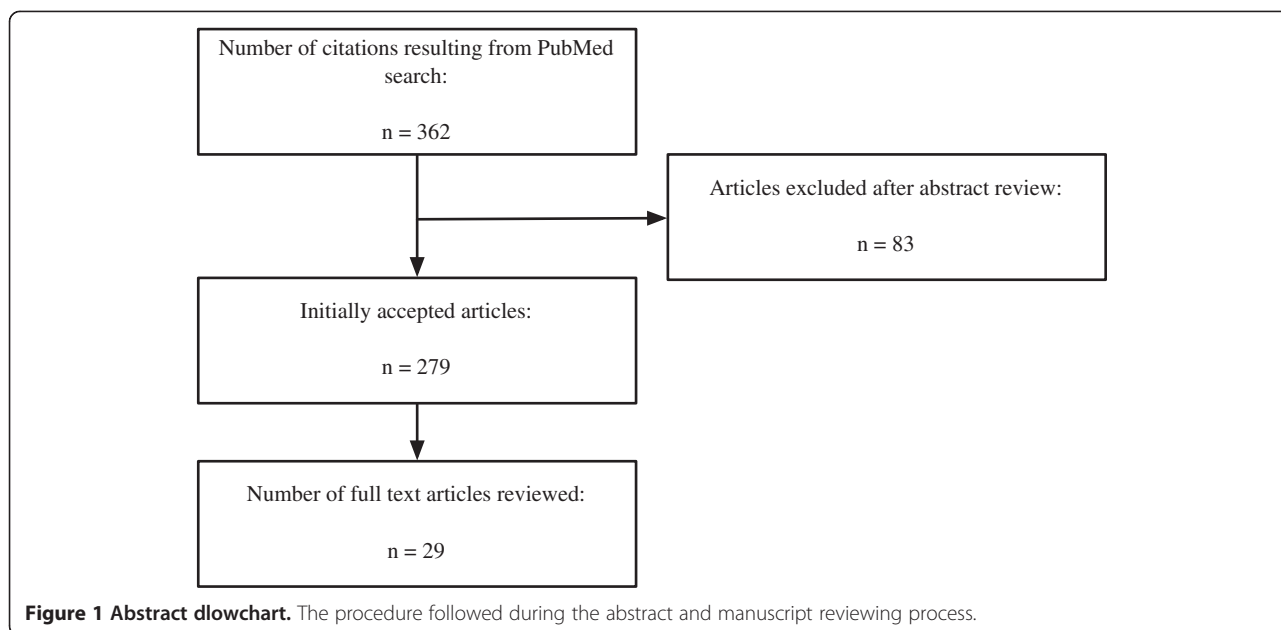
Number of citations resulting from PubMed search:

n = 362

Articles excluded after abstract review:

n = 83

Initially accepted articles:

n = 279

Number of full text articles reviewed:

n = 29

**Figure 1 Abstract dlowchart.** The procedure followed during the abstract and manuscript reviewing process.